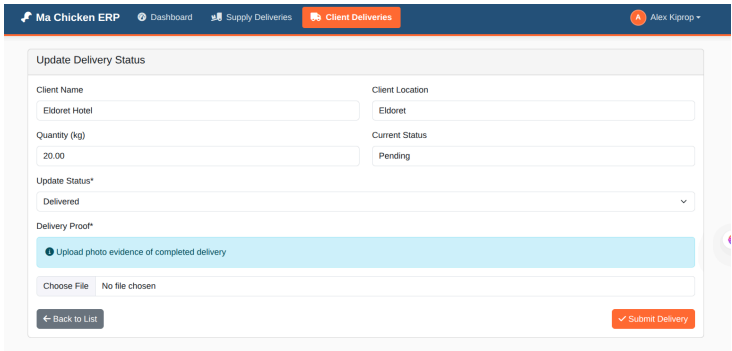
Ma Chicken ERP Dashboard Supply Deliveries Client Deliveries A Alex Kiprop

Update Delivery Status

Client Name
Eldoret Hotel

Client Location
Eldoret

Quantity (kg)
20.00

Current Status
Pending

Update Status*
Delivered

Delivery Proof*
Upload photo evidence of completed delivery

Choose File No file chosen

← Back to List

✓ Submit Delivery